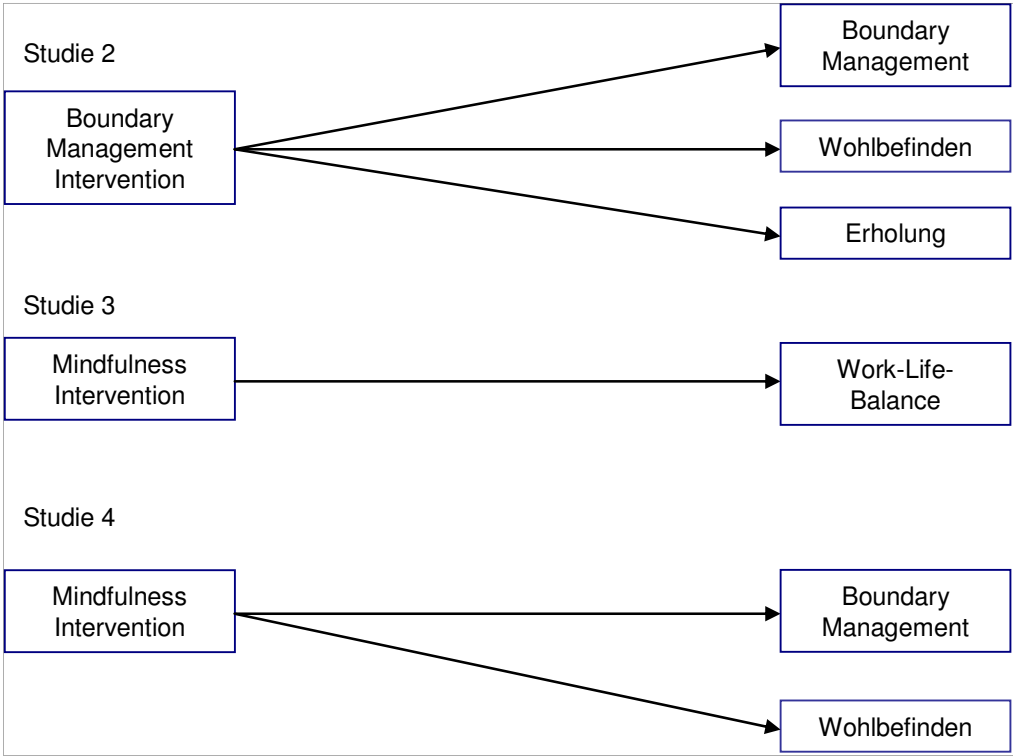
Studie 2

Boundary Management Intervention

Boundary Management

Wohlbefinden

Erholung

Studie 3

Mindfulness Intervention

Work-Life-Balance

Studie 4

Mindfulness Intervention

Boundary Management

Wohlbefinden